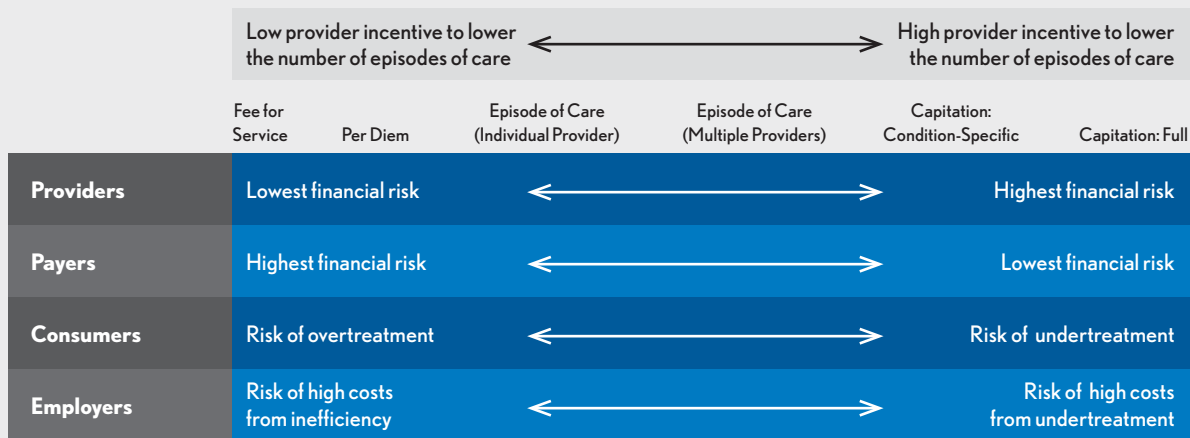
Low provider incentive to lower the number of episodes of care

High provider incentive to lower the number of episodes of care

| | Fee for Service | Per Diem | Episode of Care (Individual Provider) | Episode of Care (Multiple Providers) | Capitation: Condition-Specific | Capitation: Full |
|---|---|---|---|---|---|---|
| Providers | Lowest financial risk | | | | | Highest financial risk |
| Payers | Highest financial risk | | | | | Lowest financial risk |
| Consumers | Risk of overtreatment | | | | | Risk of undertreatment |
| Employers | Risk of high costs from inefficiency | | | | | Risk of high costs from undertreatment |